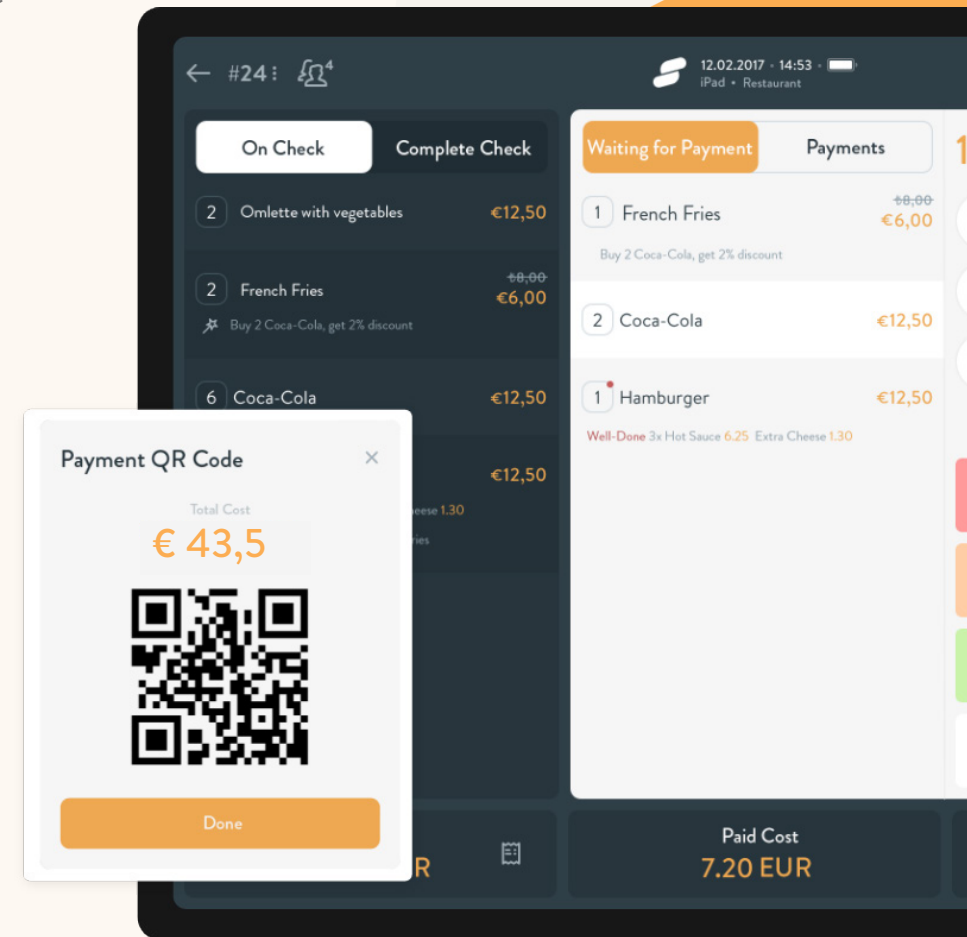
#24 4

12.02.2017 · 14:53 ·
iPad • Restaurant

On Check
Complete Check

2 Omlette with vegetables €12,50

2 French Fries ~~€8,00~~ €6,00
Buy 2 Coca-Cola, get 2% discount

6 Coca-Cola €12,50

€12,50
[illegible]eese 1.30
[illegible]ries

Waiting for Payment
Payments
1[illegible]

1 French Fries ~~€8,00~~ €6,00
Buy 2 Coca-Cola, get 2% discount

2 Coca-Cola €12,50

1 Hamburger €12,50
Well-Done 3x Hot Sauce 6.25 Extra Cheese 1.30

Payment QR Code
×
Total Cost
€ 43,5

Done

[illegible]R

Paid Cost
7.20 EUR